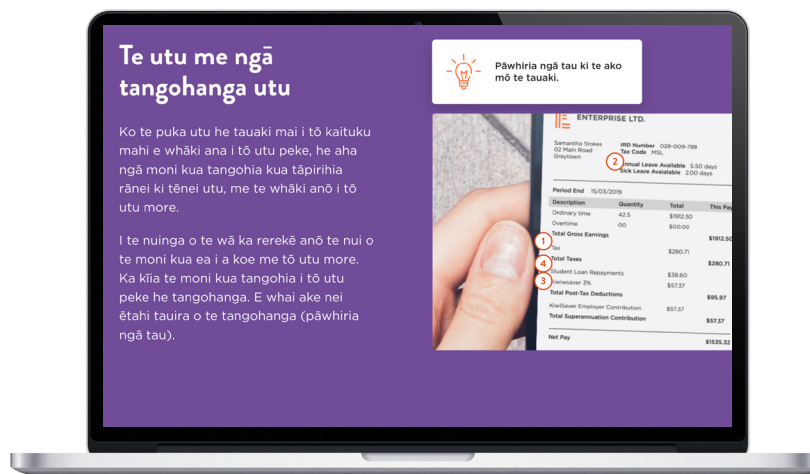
Te utu me ngā tangohanga utu

Ko te puka utu he tauaki mai i tō kaituku mahi e whāki ana i tō utu peke, he aha ngā moni kua tangohia kua tāpirihia rānei ki tēnei utu, me te whāki anō i tō utu more.

I te nuinga o te wā ka rerekē anō te nui o te moni kua ea i a koe me tō utu more. Ka kīia te moni kua tangohia i tō utu peke he tangohanga. E whai ake nei ētahi tauira o te tangohanga (pāwhiria ngā tau).

Pāwhiria ngā tau ki te ako mō te tauaki.

ENTERPRISE LTD.

Samantha Stokes
02 Main Road
Greytown

IRD Number 028-009-798
Tax Code M SL

2

Annual Leave Available 5.50 days
Sick Leave Available 2.00 days

Period End 15/03/2019

| Description | Quantity | Total | This Pay |
|---|---|---|---|
| Ordinary time | 42.5 | $1912.50 | |
| Overtime | 00 | $00.00 | |
| Total Gross Earnings | | | $1912.50 |
| Tax | | $280.71 | |
| Total Taxes | | | $280.71 |
| Student Loan Repayments | | $38.60 | |
| Kiwisaver 3% | | $57.37 | |
| Total Post-Tax Deductions | | | $95.97 |
| KiwiSaver Employer Contribution | | $57.37 | |
| Total Superannuation Contribution | | | $57.37 |
| Net Pay | | | $1535.32 |

1
4
3